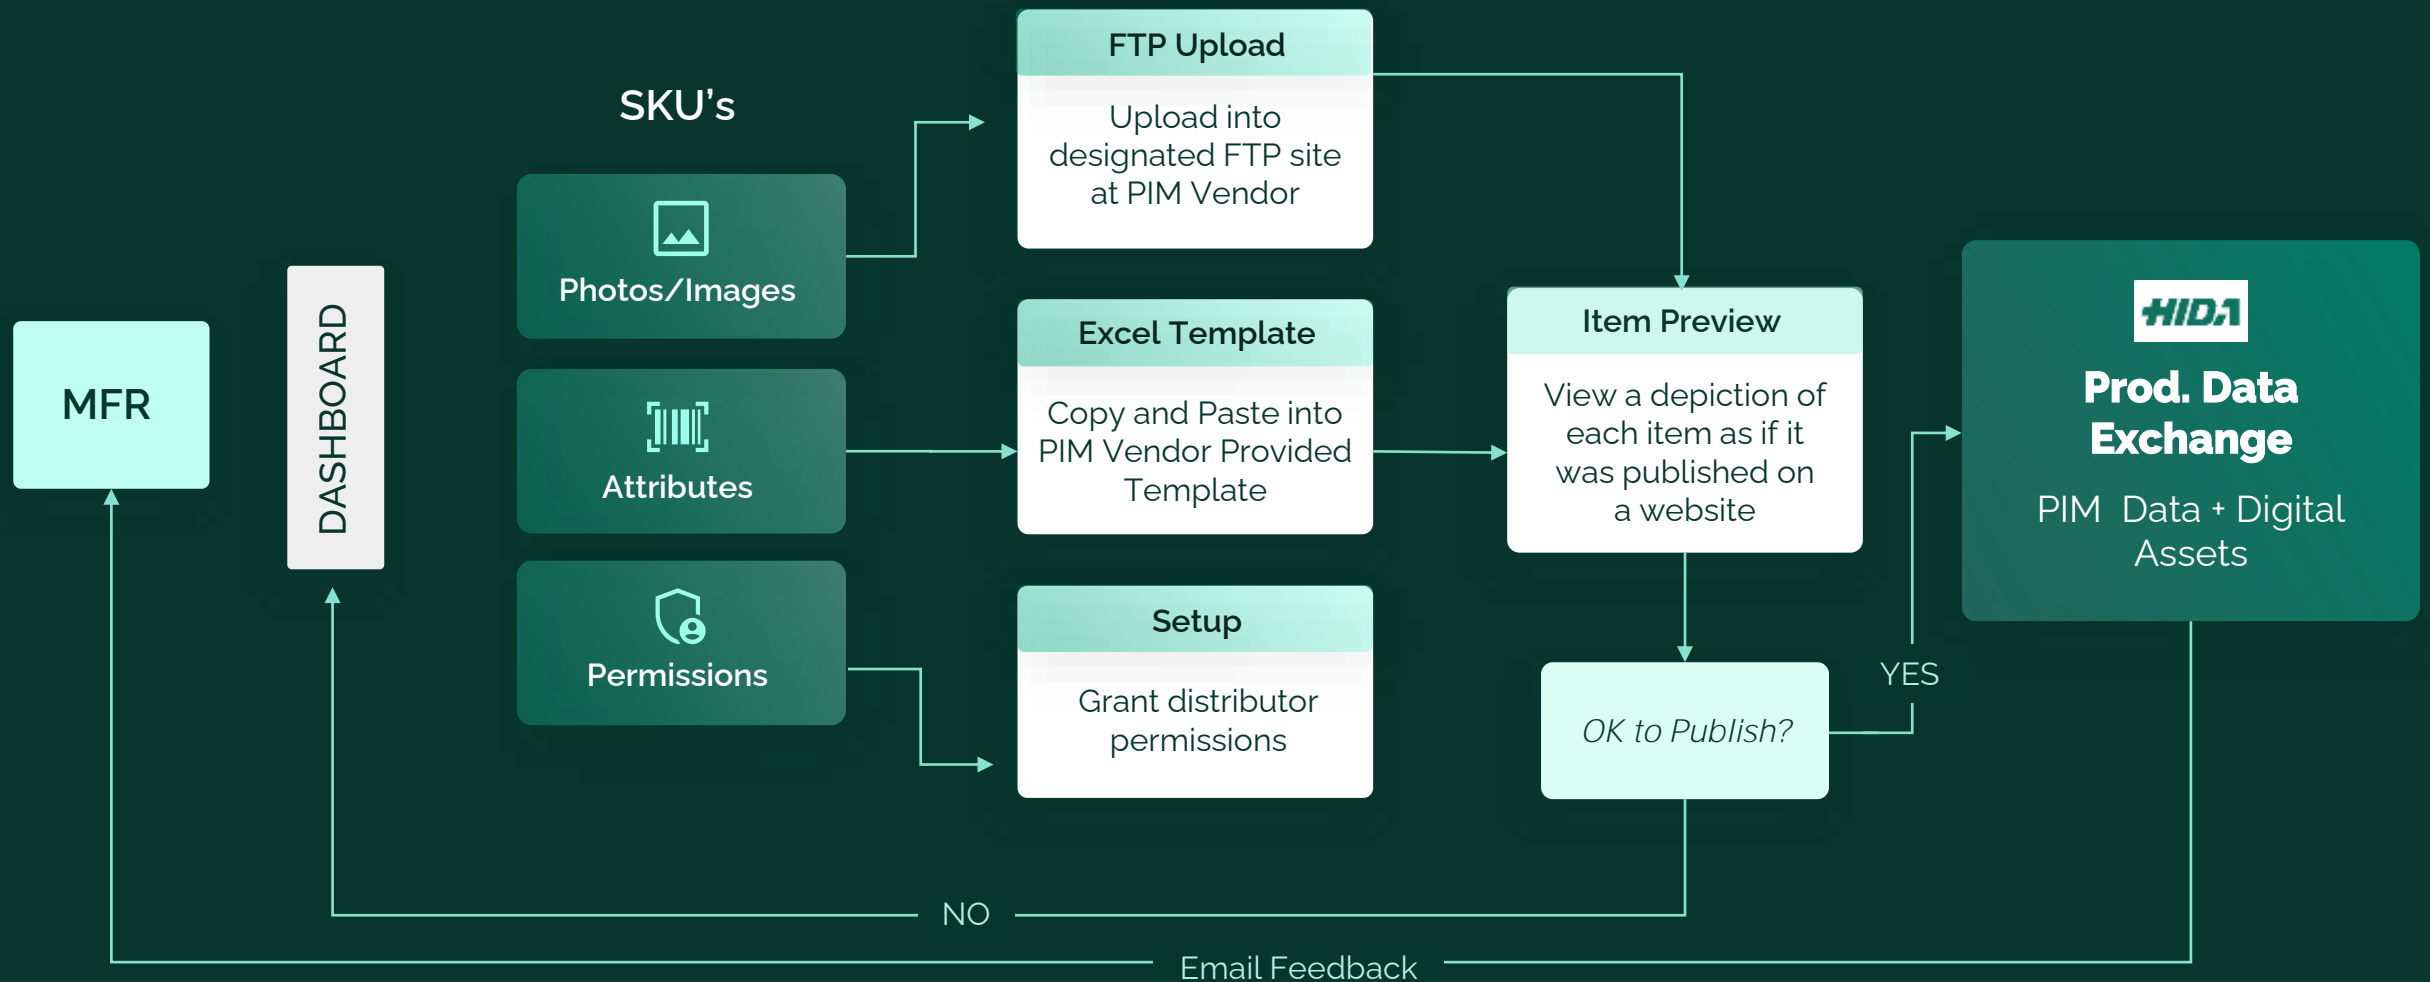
MFR

DASHBOARD

SKU's

Photos/Images

Attributes

Permissions

FTP Upload

Upload into designated FTP site at PIM Vendor

Excel Template

Copy and Paste into PIM Vendor Provided Template

Setup

Grant distributor permissions

Item Preview

View a depiction of each item as if it was published on a website

OK to Publish?

YES

NO

HIDA

Prod. Data Exchange

PIM Data + Digital Assets

Email Feedback